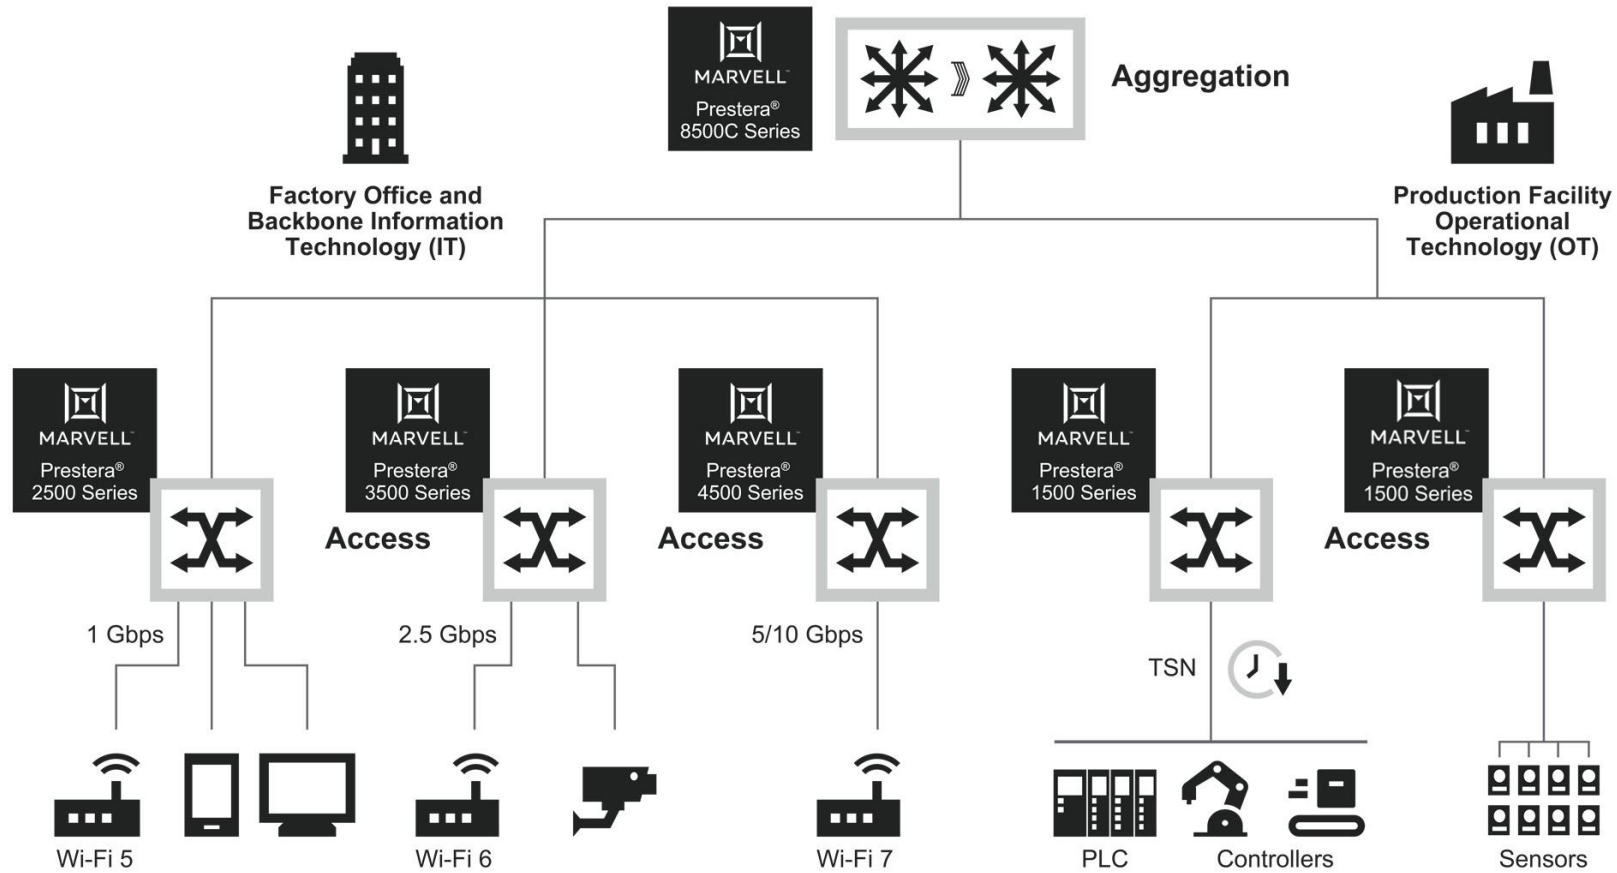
MARVELL
Prestera®
8500C Series

Aggregation

Factory Office and Backbone Information Technology (IT)

Production Facility Operational Technology (OT)

MARVELL
Prestera®
2500 Series

MARVELL
Prestera®
3500 Series

Access

MARVELL
Prestera®
4500 Series

Access

MARVELL
Prestera®
1500 Series

MARVELL
Prestera®
1500 Series

Access

1 Gbps

2.5 Gbps

5/10 Gbps

TSN

Wi-Fi 5

Wi-Fi 6

Wi-Fi 7

PLC

Controllers

Sensors